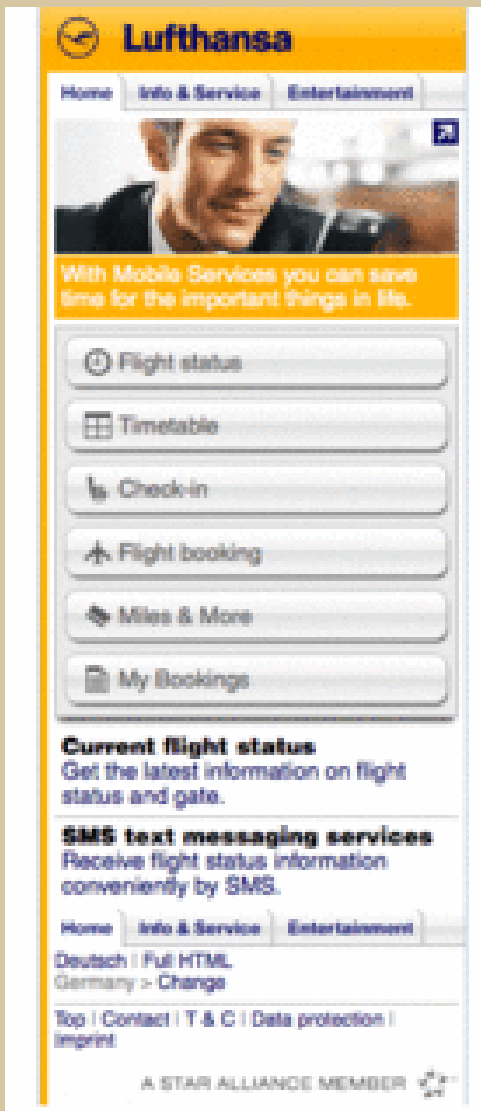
Lufthansa

Home | Info & Service | Entertainment

With Mobile Services you can save time for the important things in life.

Flight status

Timetable

Check-in

Flight booking

Miles & More

My Bookings

Current flight status
Get the latest information on flight status and gate.

SMS text messaging services
Receive flight status information conveniently by SMS.

Home | Info & Service | Entertainment

Deutsch | Full HTML
Germany > Change

Top | Contact | T & C | Data protection | Imprint

A STAR ALLIANCE MEMBER